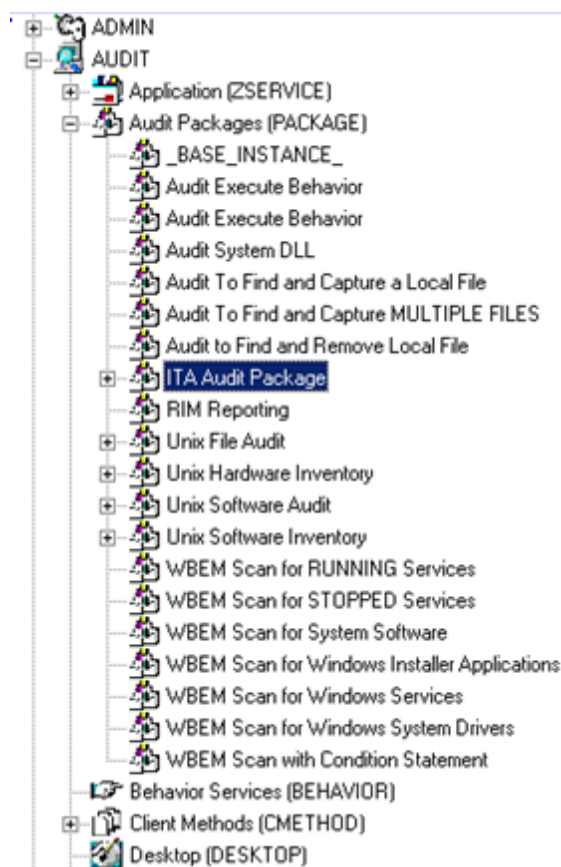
ADMIN
AUDIT
Application (ZSERVICE)
Audit Packages (PACKAGE)
_BASE_INSTANCE_
Audit Execute Behavior
Audit Execute Behavior
Audit System DLL
Audit To Find and Capture a Local File
Audit To Find and Capture MULTIPLE FILES
Audit to Find and Remove Local File
ITA Audit Package
RIM Reporting
Unix File Audit
Unix Hardware Inventory
Unix Software Audit
Unix Software Inventory
WBEM Scan for RUNNING Services
WBEM Scan for STOPPED Services
WBEM Scan for System Software
WBEM Scan for Windows Installer Applications
WBEM Scan for Windows Services
WBEM Scan for Windows System Drivers
WBEM Scan with Condition Statement
Behavior Services (BEHAVIOR)
Client Methods (CMETHOD)
Desktop (DESKTOP)